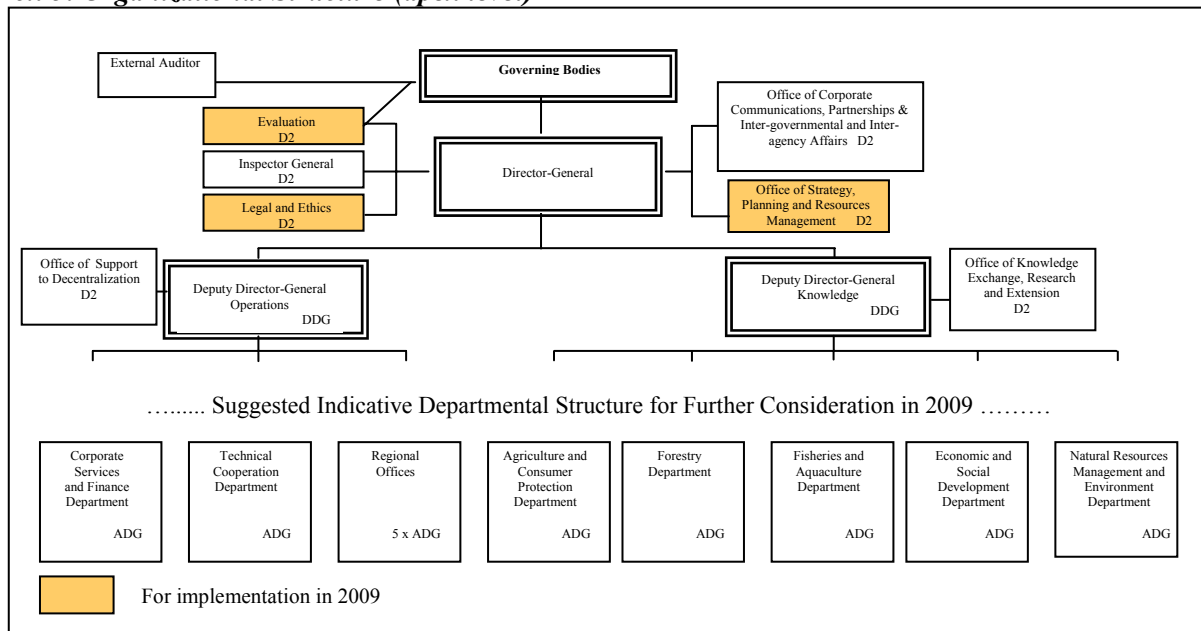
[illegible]

External Auditor

Governing Bodies

Evaluation D2

Inspector General D2

Legal and Ethics D2

Director-General

Office of Corporate Communications, Partnerships & Inter-governmental and Inter-agency Affairs D2

Office of Strategy, Planning and Resources Management D2

Office of Support to Decentralization D2

Deputy Director-General Operations DDG

Deputy Director-General Knowledge DDG

Office of Knowledge Exchange, Research and Extension D2

…...... Suggested Indicative Departmental Structure for Further Consideration in 2009 ………

Corporate Services and Finance Department ADG

Technical Cooperation Department ADG

Regional Offices 5 x ADG

Agriculture and Consumer Protection Department ADG

Forestry Department ADG

Fisheries and Aquaculture Department ADG

Economic and Social Development Department ADG

Natural Resources Management and Environment Department ADG

For implementation in 2009